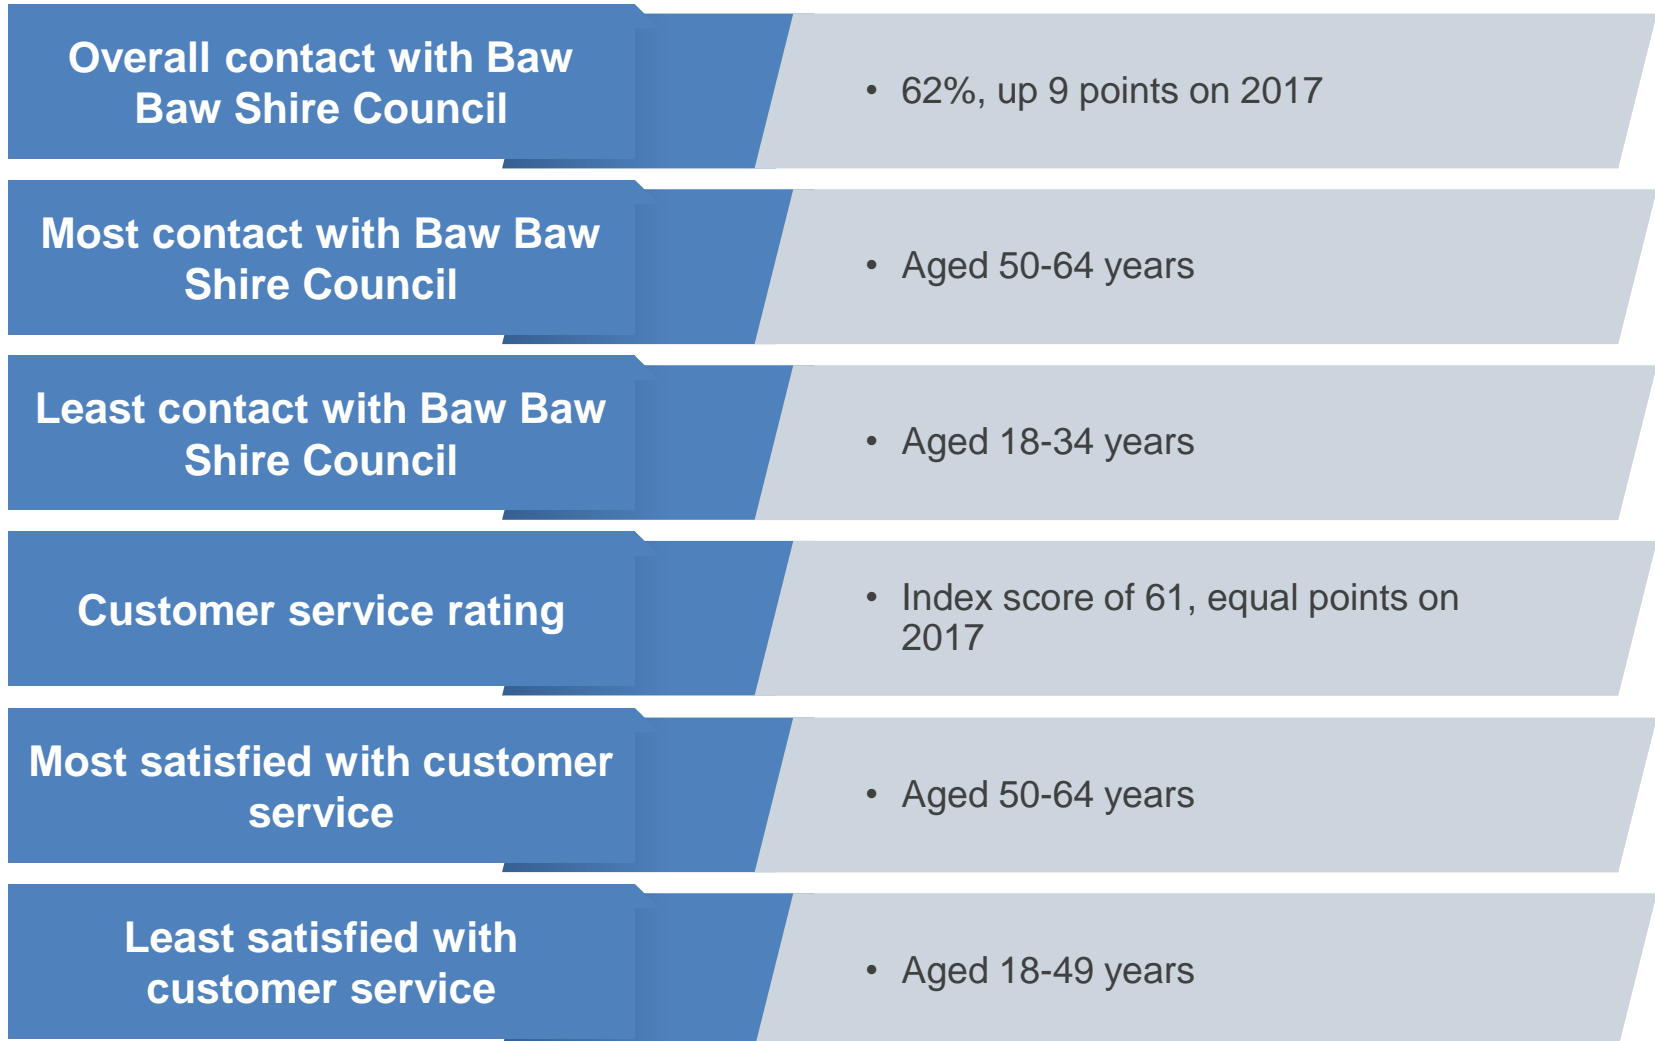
Overall contact with Baw Baw Shire Council

• 62%, up 9 points on 2017

Most contact with Baw Baw Shire Council

• Aged 50-64 years

Least contact with Baw Baw Shire Council

• Aged 18-34 years

Customer service rating

• Index score of 61, equal points on 2017

Most satisfied with customer service

• Aged 50-64 years

Least satisfied with customer service

• Aged 18-49 years